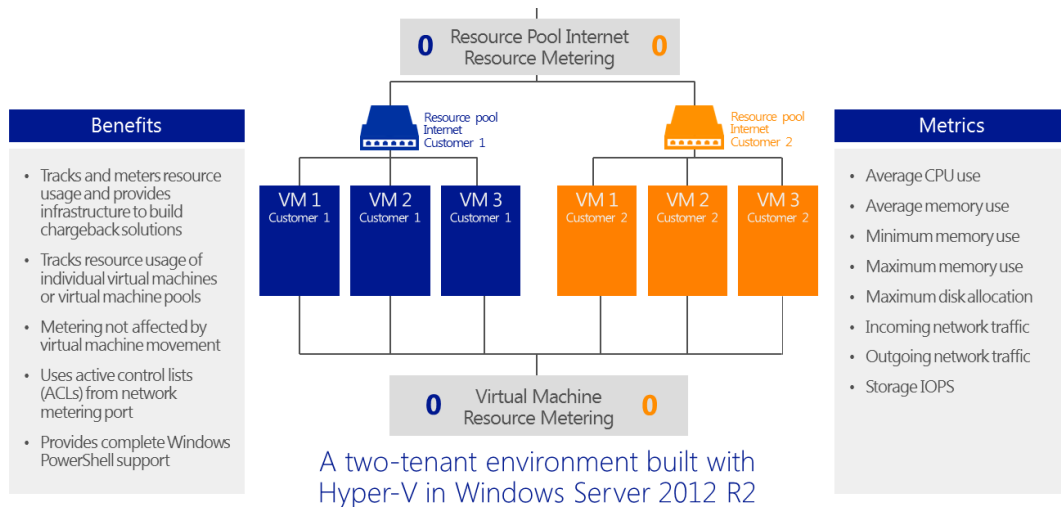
Benefits

- Tracks and meters resource usage and provides infrastructure to build chargeback solutions
- Tracks resource usage of individual virtual machines or virtual machine pools
- Metering not affected by virtual machine movement
- Uses active control lists (ACLs) from network metering port
- Provides complete Windows PowerShell support

0 Resource Pool Internet Resource Metering 0

Resource pool Internet Customer 1

Resource pool Internet Customer 2

VM 1 Customer 1

VM 2 Customer 1

VM 3 Customer 1

VM 1 Customer 2

VM 2 Customer 2

VM 3 Customer 2

0 Virtual Machine Resource Metering 0

A two-tenant environment built with Hyper-V in Windows Server 2012 R2

Metrics

- Average CPU use
- Average memory use
- Minimum memory use
- Maximum memory use
- Maximum disk allocation
- Incoming network traffic
- Outgoing network traffic
- Storage IOPS